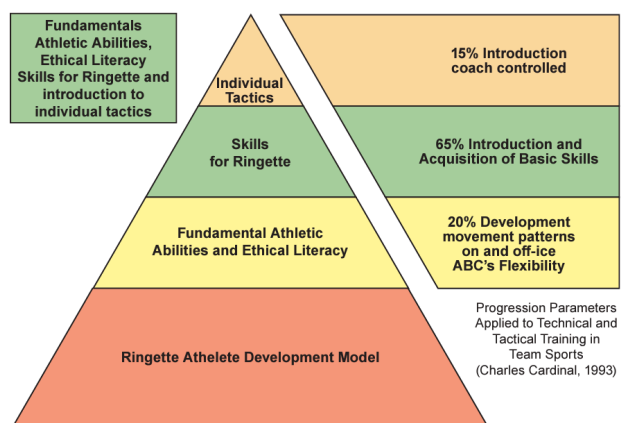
Fundamentals Athletic Abilities, Ethical Literacy Skills for Ringette and introduction to individual tactics

Individual Tactics

Skills for Ringette

Fundamental Athletic Abilities and Ethical Literacy

Ringette Athelete Development Model

15% Introduction coach controlled

65% Introduction and Acquisition of Basic Skills

20% Development movement patterns on and off-ice ABC's Flexibility

Progression Parameters Applied to Technical and Tactical Training in Team Sports (Charles Cardinal, 1993)